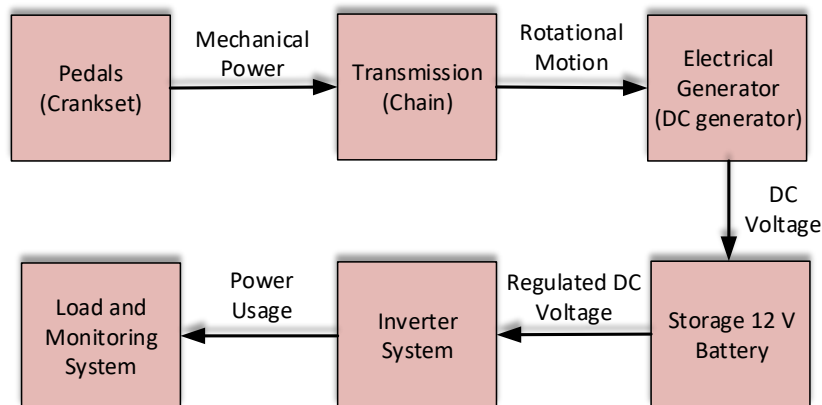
Pedals
(Crankset)

Mechanical
Power

Transmission
(Chain)

Rotational
Motion

Electrical
Generator
(DC generator)

DC
Voltage

Storage 12 V
Battery

Regulated DC
Voltage

Inverter
System

Power
Usage

Load and
Monitoring
System